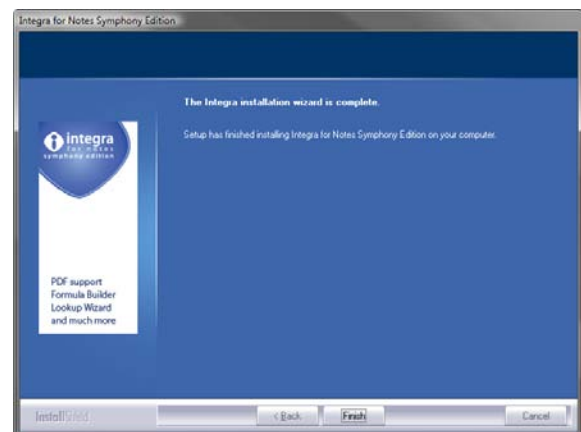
Integra for Notes Symphony Edition

The Integra installation wizard is complete.

Setup has finished installing Integra for Notes Symphony Edition on your computer.

integra
for notes
symphony edition

PDF support
Formula Builder
Lookup Wizard
and much more

InstallShield

< Back

Finish

Cancel